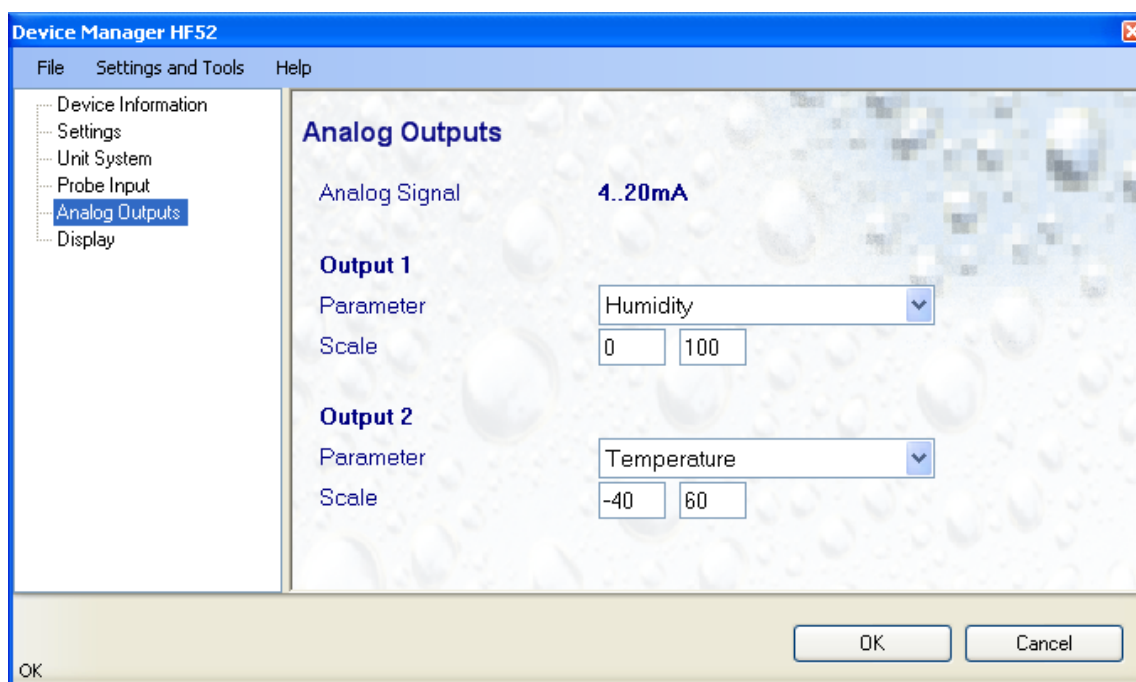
Device Manager HF52

File Settings and Tools Help

Device Information
Settings
Unit System
Probe Input
Analog Outputs
Display

Analog Outputs

Analog Signal 4..20mA

Output 1

Parameter Humidity

Scale 0 100

Output 2

Parameter Temperature

Scale -40 60

OK Cancel

OK